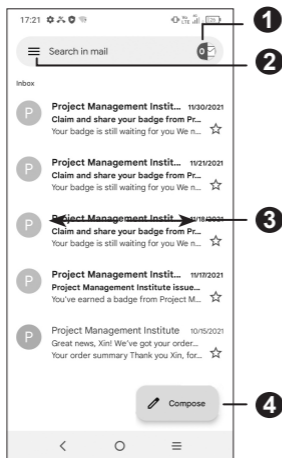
17:21

Search in mail

1

2

Inbox

P Project Management Institut... 11/30/2021
Claim and share your badge from Pr...
Your badge is still waiting for you We n...

P Project Management Institut... 11/21/2021
Claim and share your badge from Pr...
Your badge is still waiting for you We n...

P Project Management Institut... 11/18/2021
Claim and share your badge from Pr...
Your badge is still waiting for you We n...

3

P Project Management Institut... 11/17/2021
Project Management Institute issue...
You've earned a badge from Project M...

P Project Management Institute 10/15/2021
Great news, Xin! We've got your order...
Your order summary Thank you Xin, for...

Compose

4